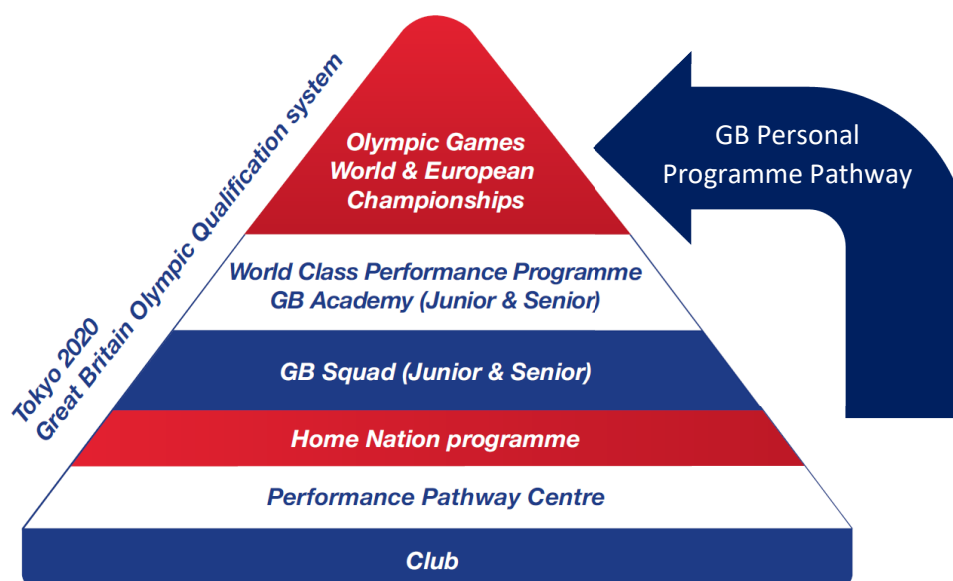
Tokyo 2020
Great Britain Olympic Qualification system

Olympic Games
World & European
Championships

World Class Performance Programme
GB Academy (Junior & Senior)

GB Squad (Junior & Senior)

Home Nation programme

Performance Pathway Centre

Club

GB Personal
Programme Pathway